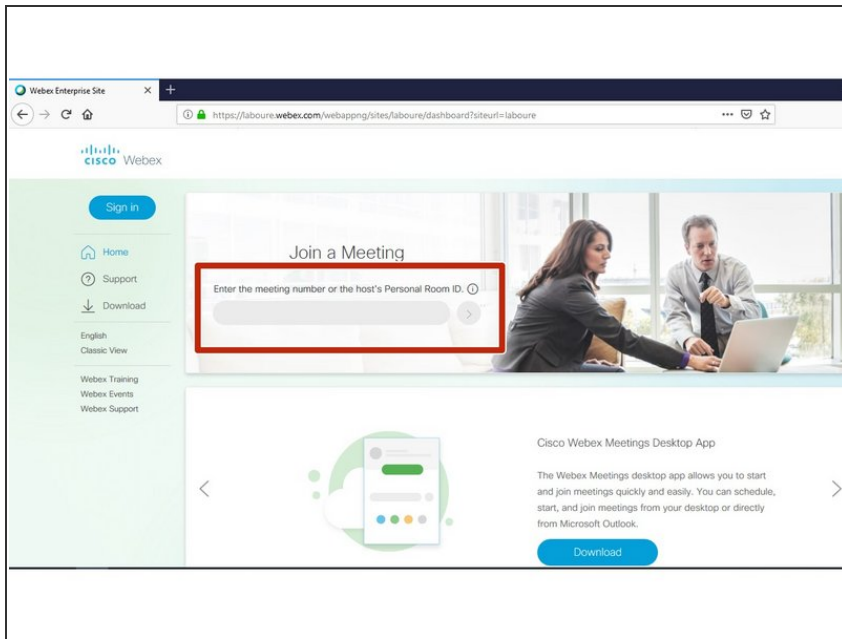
Webex Enterprise Site

https://laboure.webex.com/webappng/sites/laboure/dashboard?siteurl=laboure

cisco Webex

Sign in

Home

Support

Download

English
Classic View

Webex Training
Webex Events
Webex Support

Join a Meeting

Enter the meeting number or the host's Personal Room ID.

Cisco Webex Meetings Desktop App

The Webex Meetings desktop app allows you to start and join meetings quickly and easily. You can schedule, start, and join meetings from your desktop or directly from Microsoft Outlook.

Download